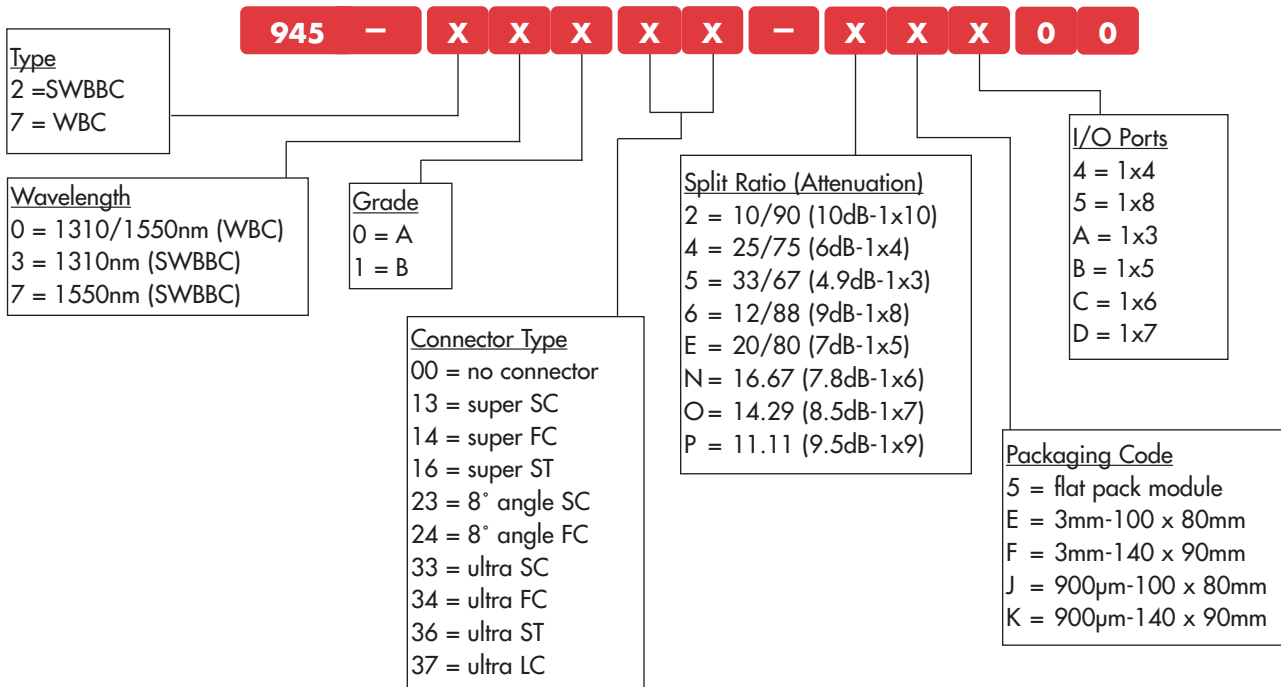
945 – X X X X X – X X X 0 0

Type
2 =SWBBC
7 = WBC

Wavelength
0 = 1310/1550nm (WBC)
3 = 1310nm (SWBBC)
7 = 1550nm (SWBBC)

Grade
0 = A
1 = B

Connector Type
00 = no connector
13 = super SC
14 = super FC
16 = super ST
23 = 8˚ angle SC
24 = 8˚ angle FC
33 = ultra SC
34 = ultra FC
36 = ultra ST
37 = ultra LC

Split Ratio (Attenuation)
2 = 10/90 (10dB-1x10)
4 = 25/75 (6dB-1x4)
5 = 33/67 (4.9dB-1x3)
6 = 12/88 (9dB-1x8)
E = 20/80 (7dB-1x5)
N = 16.67 (7.8dB-1x6)
O = 14.29 (8.5dB-1x7)
P = 11.11 (9.5dB-1x9)

I/O Ports
4 = 1x4
5 = 1x8
A = 1x3
B = 1x5
C = 1x6
D = 1x7

Packaging Code
5 = flat pack module
E = 3mm-100 x 80mm
F = 3mm-140 x 90mm
J = 900μm-100 x 80mm
K = 900μm-140 x 90mm